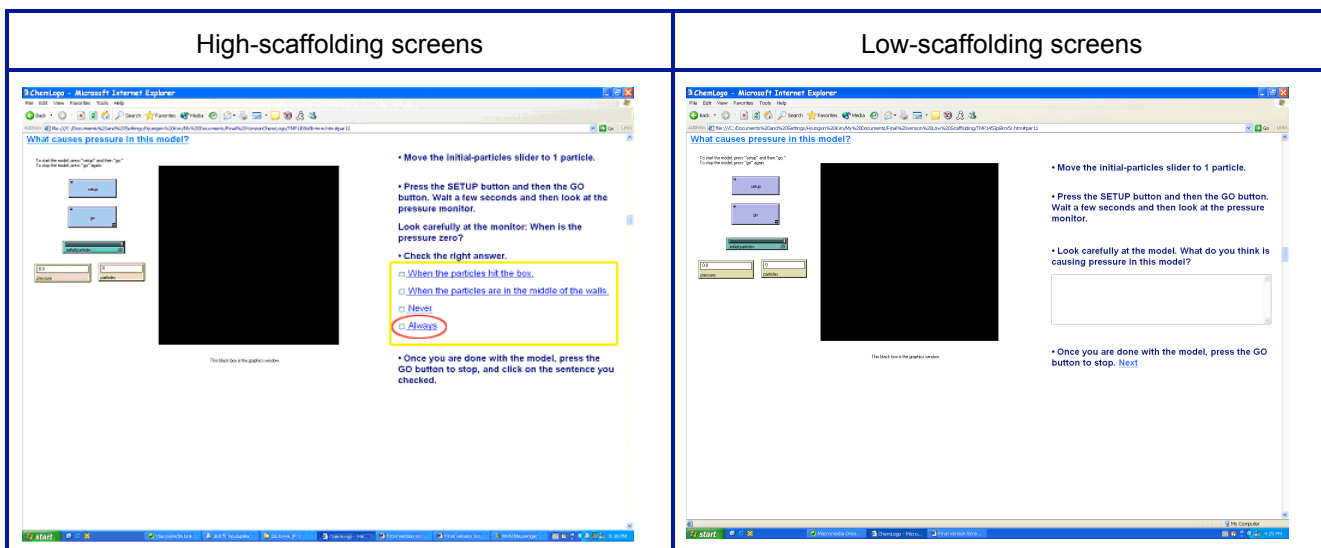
| High-scaffolding screens | Low-scaffolding screens |
|---|---|
| ChemLogo - Microsoft Internet Explorer<br>File Edit View Favorites Tools Help<br>Back Search Favorites Media<br>Address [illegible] Go Links<br>What causes pressure in this model?<br>To start the model, press "setup" and then "go." To stop the model, press "go" again.<br>setup<br>go<br>initial-particles<br>0.0 pressure<br>0 particles<br>This black box is the graphics window.<br>• Move the initial-particles slider to 1 particle.<br>• Press the SETUP button and then the GO button. Wait a few seconds and then look at the pressure monitor.<br>Look carefully at the monitor: When is the pressure zero?<br>• Check the right answer.<br>□ When the particles hit the box.<br>□ When the particles are in the middle of the walls.<br>□ Never<br>□ Always<br>• Once you are done with the model, press the GO button to stop, and click on the sentence you checked.<br>start | ChemLogo - Microsoft Internet Explorer<br>File Edit View Favorites Tools Help<br>Back Search Favorites Media<br>Address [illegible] Go Links<br>What causes pressure in this model?<br>To start the model, press "setup" and then "go." To stop the model, press "go" again.<br>setup<br>go<br>initial-particles<br>0.0 pressure<br>0 particles<br>This black box is the graphics window.<br>• Move the initial-particles slider to 1 particle.<br>• Press the SETUP button and then the GO button. Wait a few seconds and then look at the pressure monitor.<br>• Look carefully at the model. What do you think is causing pressure in this model?<br>• Once you are done with the model, press the GO button to stop. Next<br>My Computer<br>start Macromedia Drea... ChemLogo - Micro... Final version Scro... 4:25 PM |